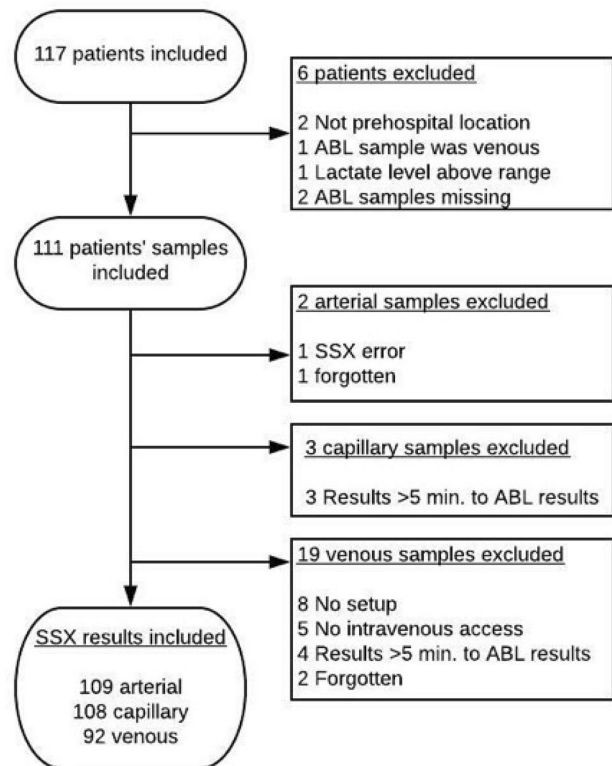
117 patients included

6 patients excluded

2 Not prehospital location
1 ABL sample was venous
1 Lactate level above range
2 ABL samples missing

111 patients' samples included

2 arterial samples excluded

1 SSX error
1 forgotten

3 capillary samples excluded

3 Results >5 min. to ABL results

19 venous samples excluded

8 No setup
5 No intravenous access
4 Results >5 min. to ABL results
2 Forgotten

SSX results included

109 arterial
108 capillary
92 venous